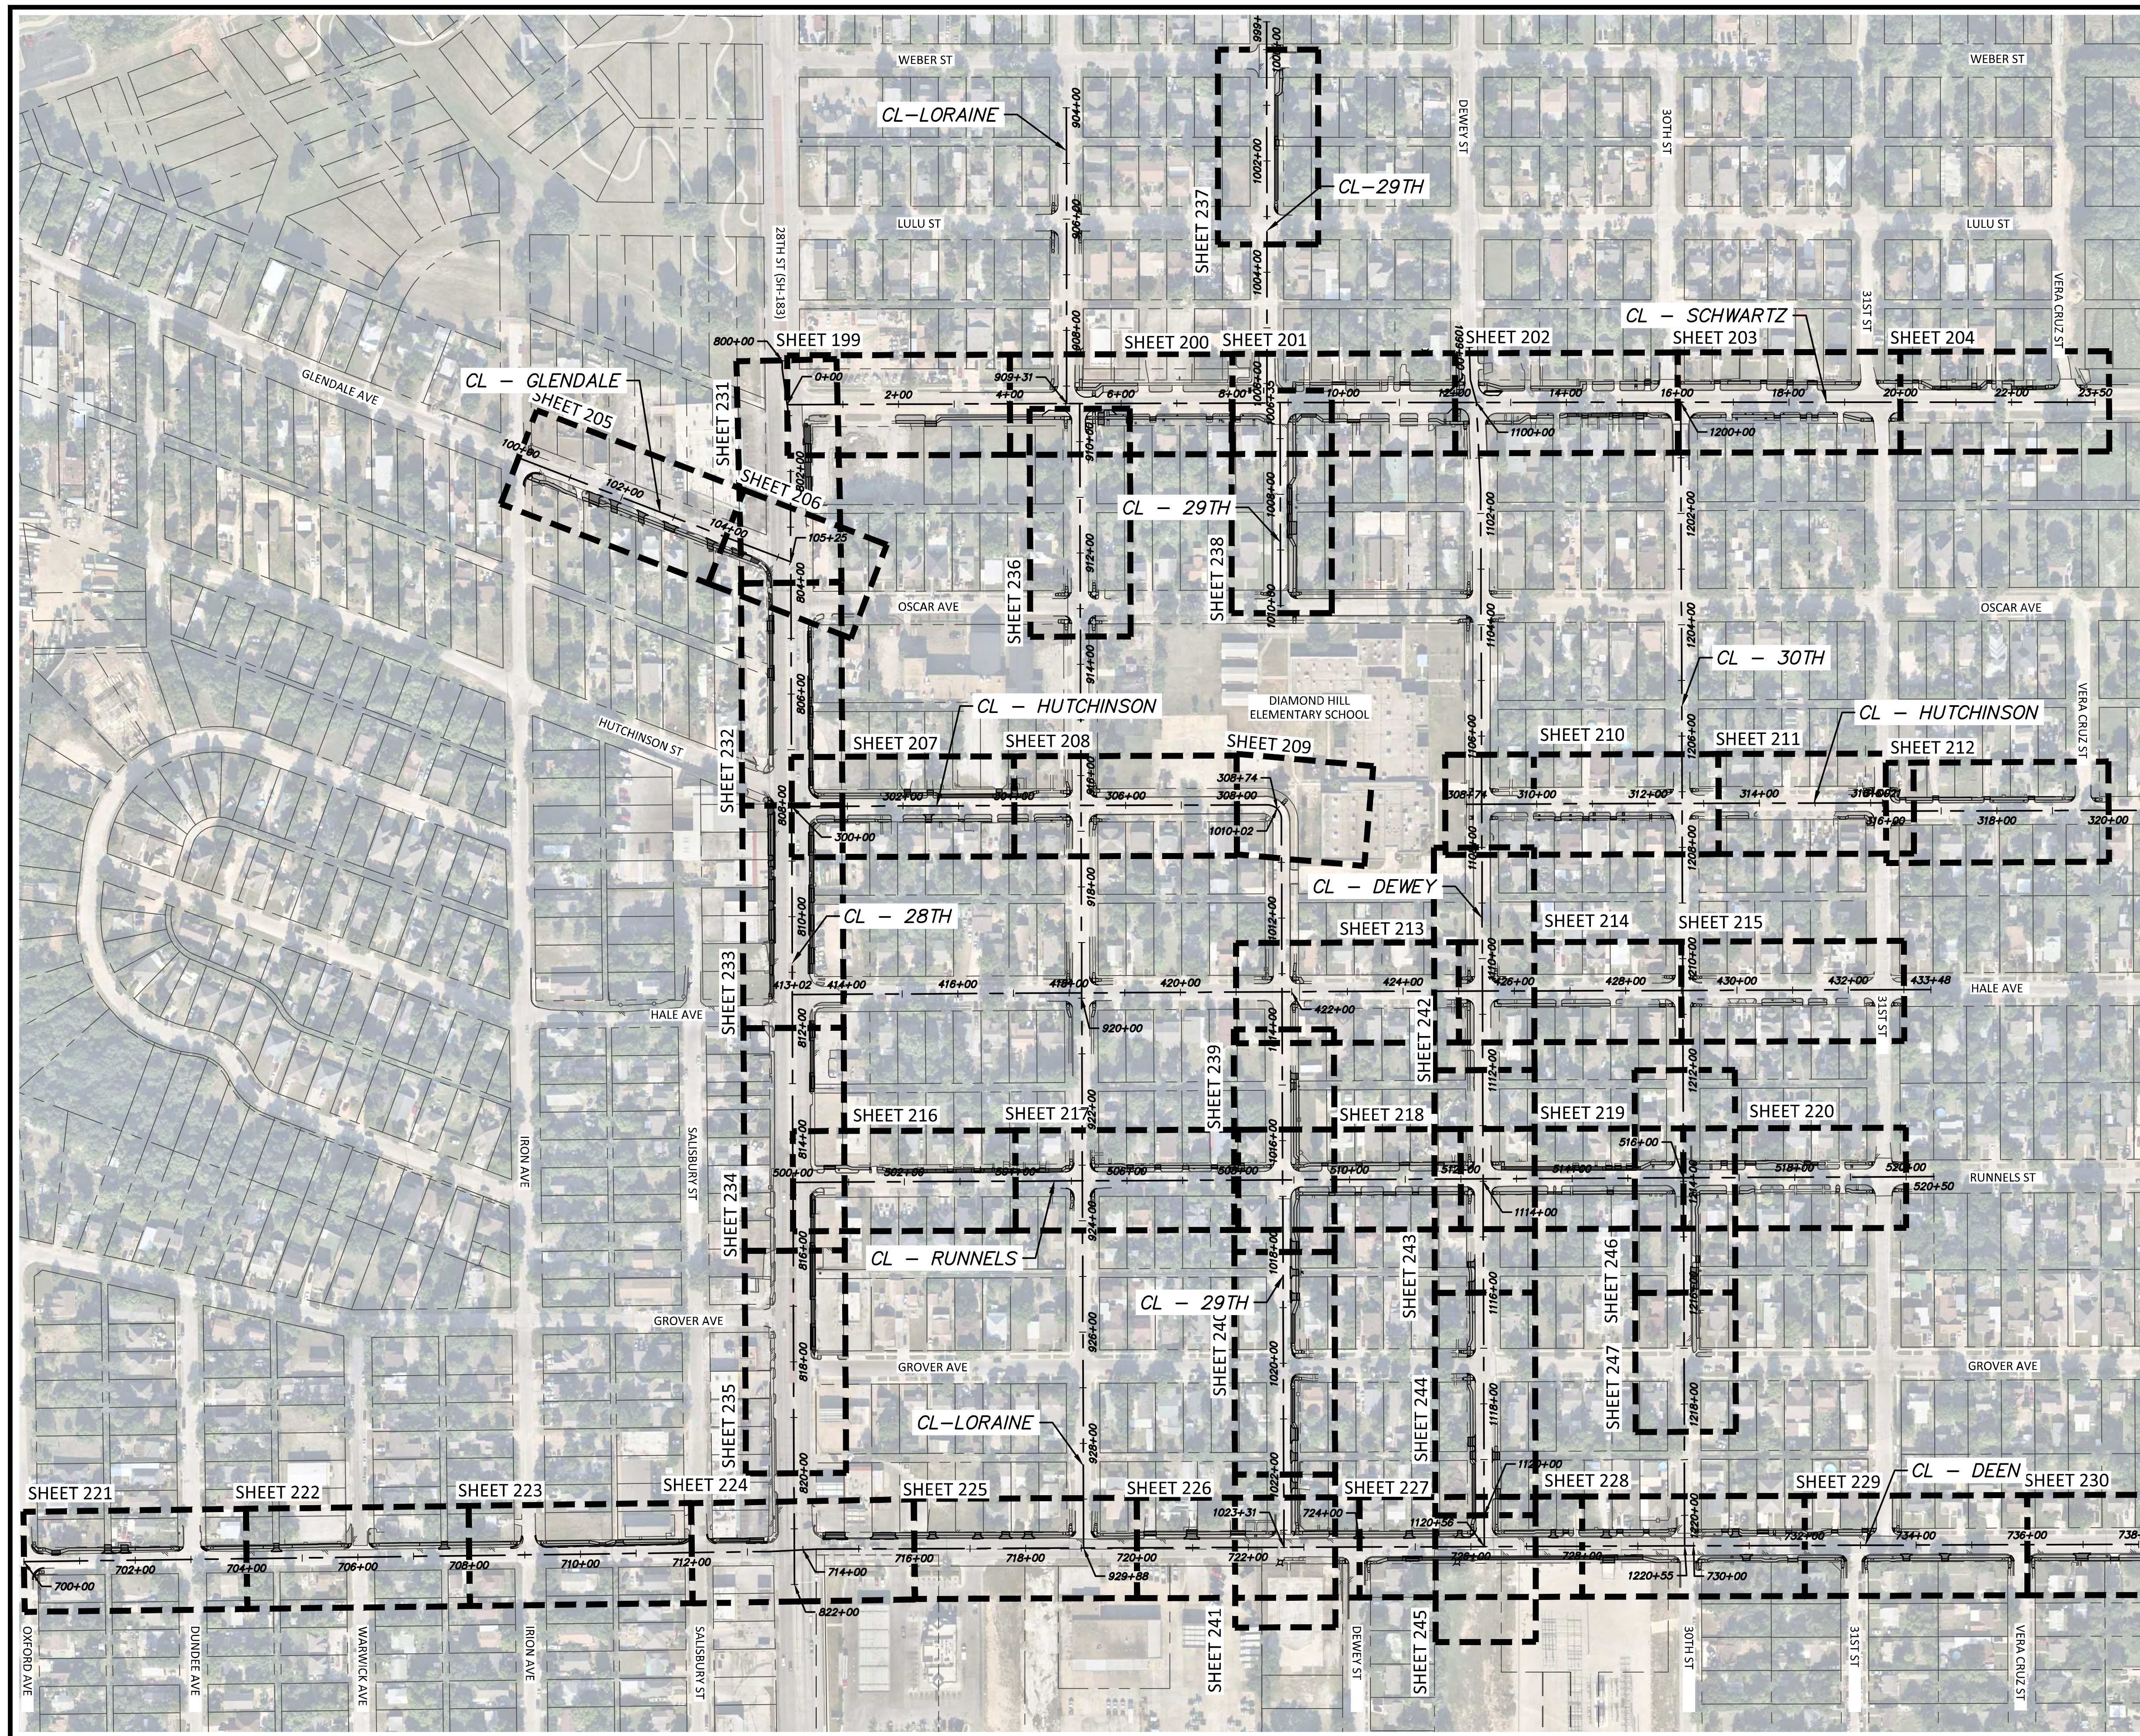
WEBER ST
WEBER ST
CL-LORAINE
CL-29TH
SHEET 237
LULU ST
LULU ST
DEWEY ST
30TH ST
28TH ST (SH-183)
31ST ST
VERA CRUZ ST
CL - SCHWARTZ
SHEET 199
SHEET 200
SHEET 201
SHEET 202
SHEET 203
SHEET 204
GLENDALE AVE
CL - GLENDALE
SHEET 205
SHEET 231
SHEET 206
CL - 29TH
SHEET 236
SHEET 238
OSCAR AVE
OSCAR AVE
CL - 30TH
HUTCHINSON ST
CL - HUTCHINSON
DIAMOND HILL ELEMENTARY SCHOOL
CL - HUTCHINSON
SHEET 207
SHEET 208
SHEET 209
SHEET 210
SHEET 211
SHEET 212
SHEET 232
CL - 28TH
CL - DEWEY
SHEET 213
SHEET 214
SHEET 215
SHEET 233
HALE AVE
HALE AVE
SHEET 242
SHEET 239
SHEET 216
SHEET 217
SHEET 218
SHEET 219
SHEET 220
RUNNELS ST
SHEET 234
CL - RUNNELS
CL - 29TH
SHEET 243
SHEET 246
SHEET 241
GROVER AVE
GROVER AVE
GROVER AVE
SHEET 247
SHEET 244
SHEET 235
CL-LORAINE
IRON AVE
SALISBURY ST
SHEET 221
SHEET 222
SHEET 223
SHEET 224
SHEET 225
SHEET 226
SHEET 227
SHEET 228
SHEET 229
CL - DEEN
SHEET 230
OXFORD AVE
DUNDEE AVE
WARWICK AVE
IRON AVE
SALISBURY ST
SHEET 241
DEWEY ST
SHEET 245
30TH ST
31ST ST
VERA CRUZ ST